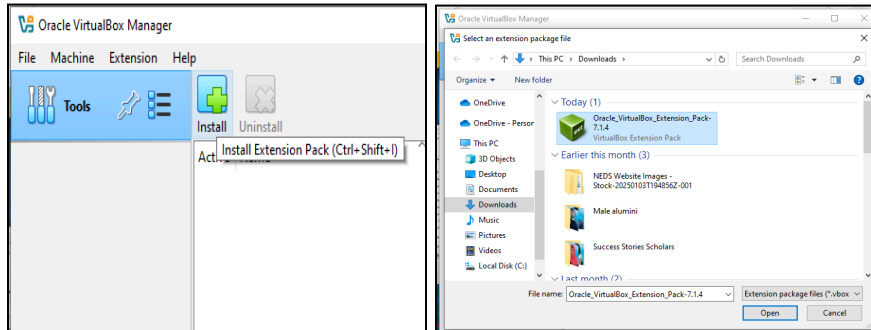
Oracle VirtualBox Manager

File Machine Extension Help

Tools

Install Uninstall

Install Extension Pack (Ctrl+Shift+I)

Active Name

Oracle VirtualBox Manager

Select an extension package file

This PC > Downloads

Search Downloads

Organize ▾ New folder

OneDrive

OneDrive - Persor

This PC

3D Objects

Desktop

Documents

Downloads

Music

Pictures

Videos

Local Disk (C:)

Today (1)

Oracle_VirtualBox_Extension_Pack-7.1.4

VirtualBox Extension Pack

Earlier this month (3)

NEDS Website Images - Stock-20250103T194856Z-001

Male alumini

Success Stories Scholars

Last month (2)

File name: Oracle_VirtualBox_Extension_Pack-7.1.4

Extension package files (*.vbox

Open Cancel